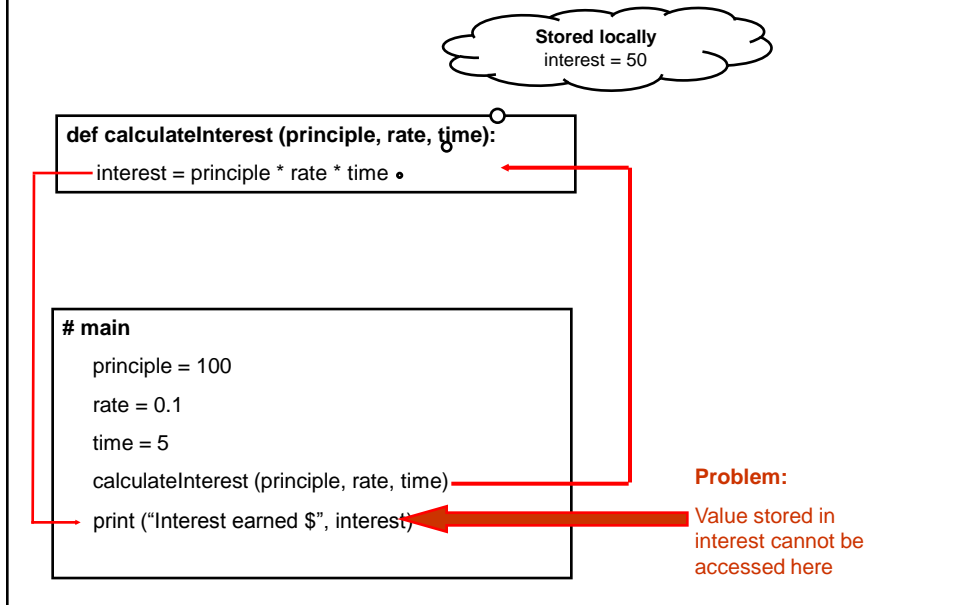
Stored locally
interest = 50

def calculateInterest (principle, rate, time):
interest = principle * rate * time

# main
principle = 100
rate = 0.1
time = 5
calculateInterest (principle, rate, time)
print (“Interest earned $”, interest)

Problem:
Value stored in interest cannot be accessed here